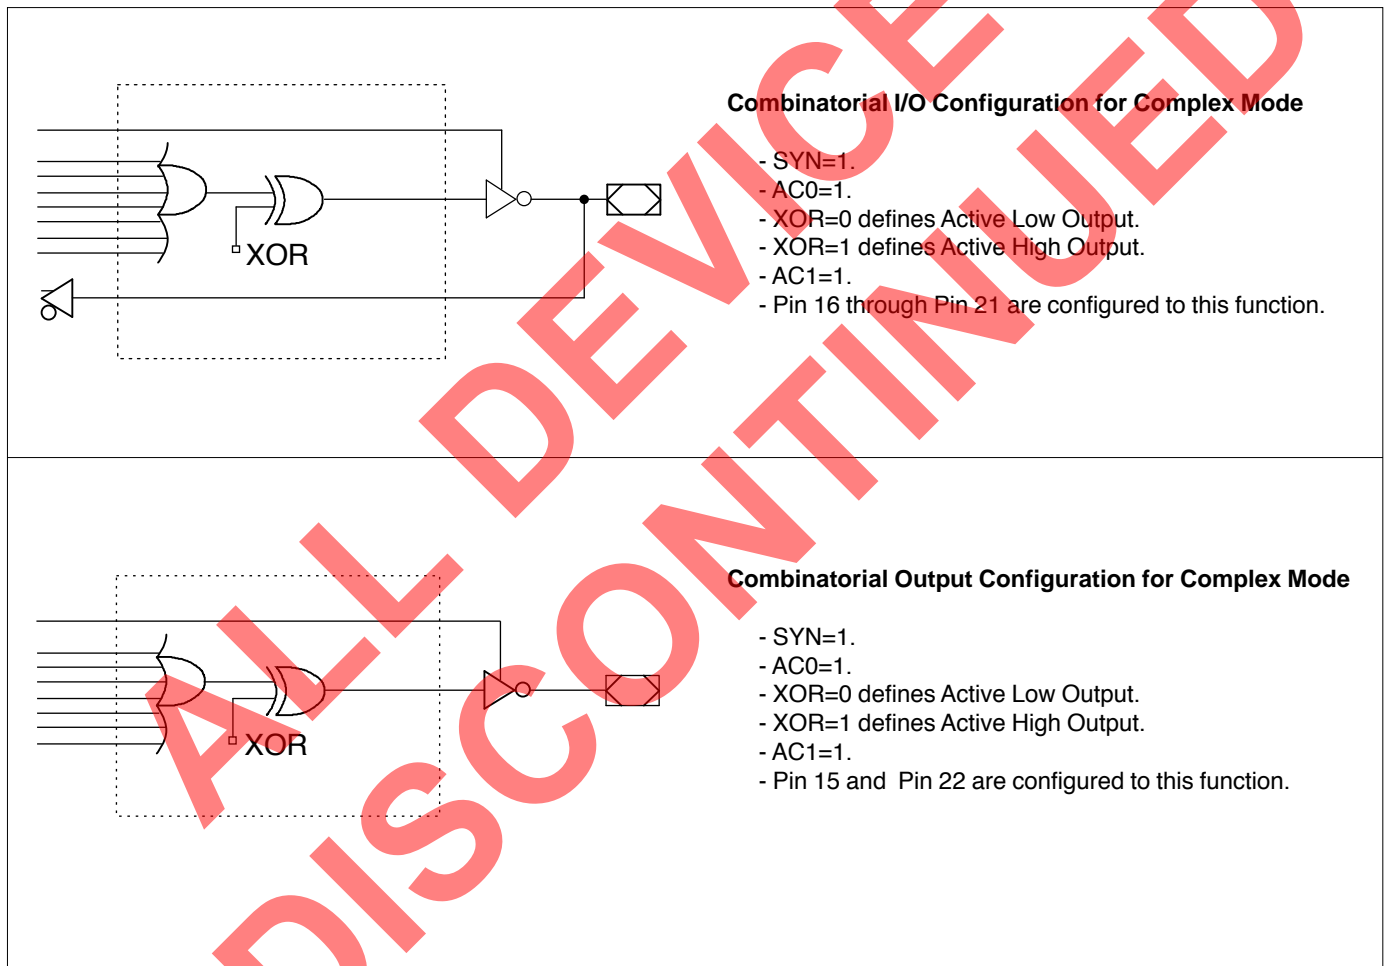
XOR

Combinatorial I/O Configuration for Complex Mode

- SYN=1.
- AC0=1.
- XOR=0 defines Active Low Output.
- XOR=1 defines Active High Output.
- AC1=1.
- Pin 16 through Pin 21 are configured to this function.

XOR

Combinatorial Output Configuration for Complex Mode

- SYN=1.
- AC0=1.
- XOR=0 defines Active Low Output.
- XOR=1 defines Active High Output.
- AC1=1.
- Pin 15 and Pin 22 are configured to this function.

ALL DEVICES DISCONTINUED